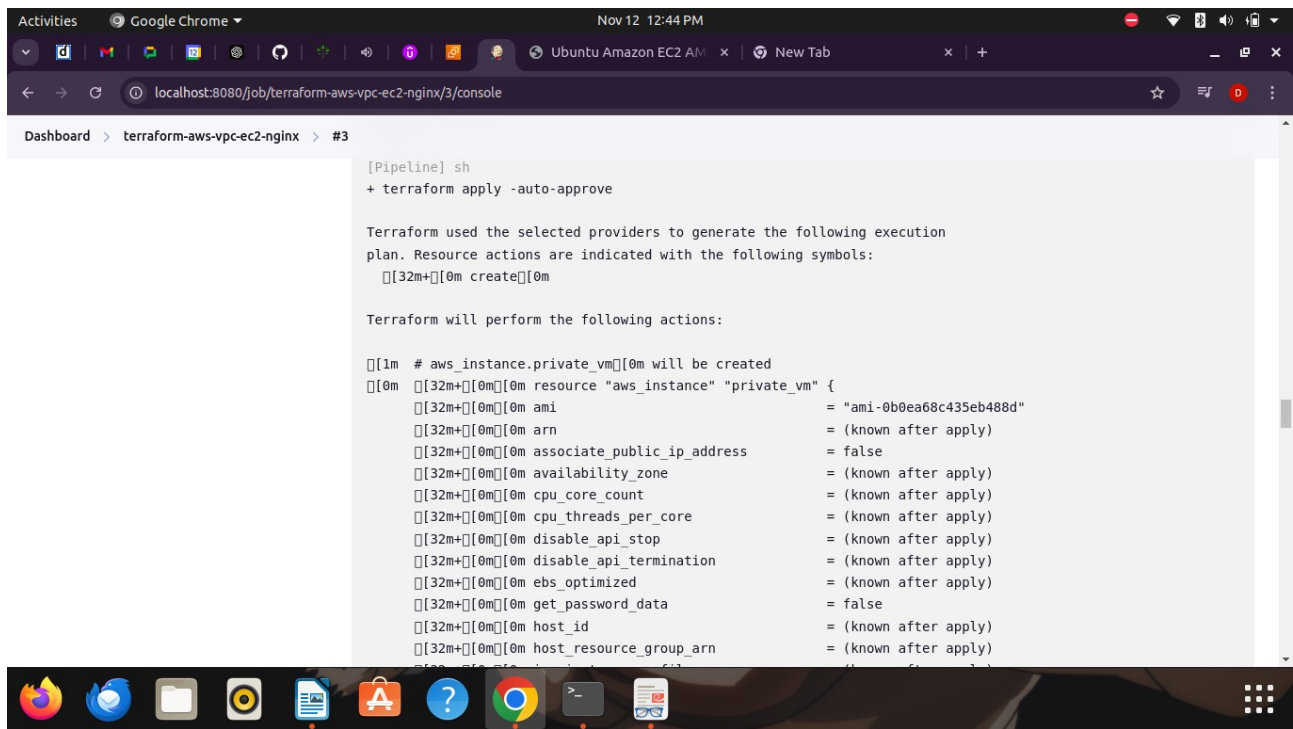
Activities Google Chrome ▾ Nov 12 12:44 PM

Ubuntu Amazon EC2 AM × New Tab × +

localhost:8080/job/terraform-aws-vpc-ec2-nginx/3/console

Dashboard > terraform-aws-vpc-ec2-nginx > #3

[Pipeline] sh
+ terraform apply -auto-approve

Terraform used the selected providers to generate the following execution plan. Resource actions are indicated with the following symbols:
  [32m+[0m create[0m

Terraform will perform the following actions:

[1m  # aws_instance.private_vm[0m will be created
[0m  [32m+[0m[0m resource "aws_instance" "private_vm" {
      [32m+[0m[0m ami = "ami-0b0ea68c435eb488d"
      [32m+[0m[0m arn = (known after apply)
      [32m+[0m[0m associate_public_ip_address = false
      [32m+[0m[0m availability_zone = (known after apply)
      [32m+[0m[0m cpu_core_count = (known after apply)
      [32m+[0m[0m cpu_threads_per_core = (known after apply)
      [32m+[0m[0m disable_api_stop = (known after apply)
      [32m+[0m[0m disable_api_termination = (known after apply)
      [32m+[0m[0m ebs_optimized = (known after apply)
      [32m+[0m[0m get_password_data = false
      [32m+[0m[0m host_id = (known after apply)
      [32m+[0m[0m host_resource_group_arn = (known after apply)
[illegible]